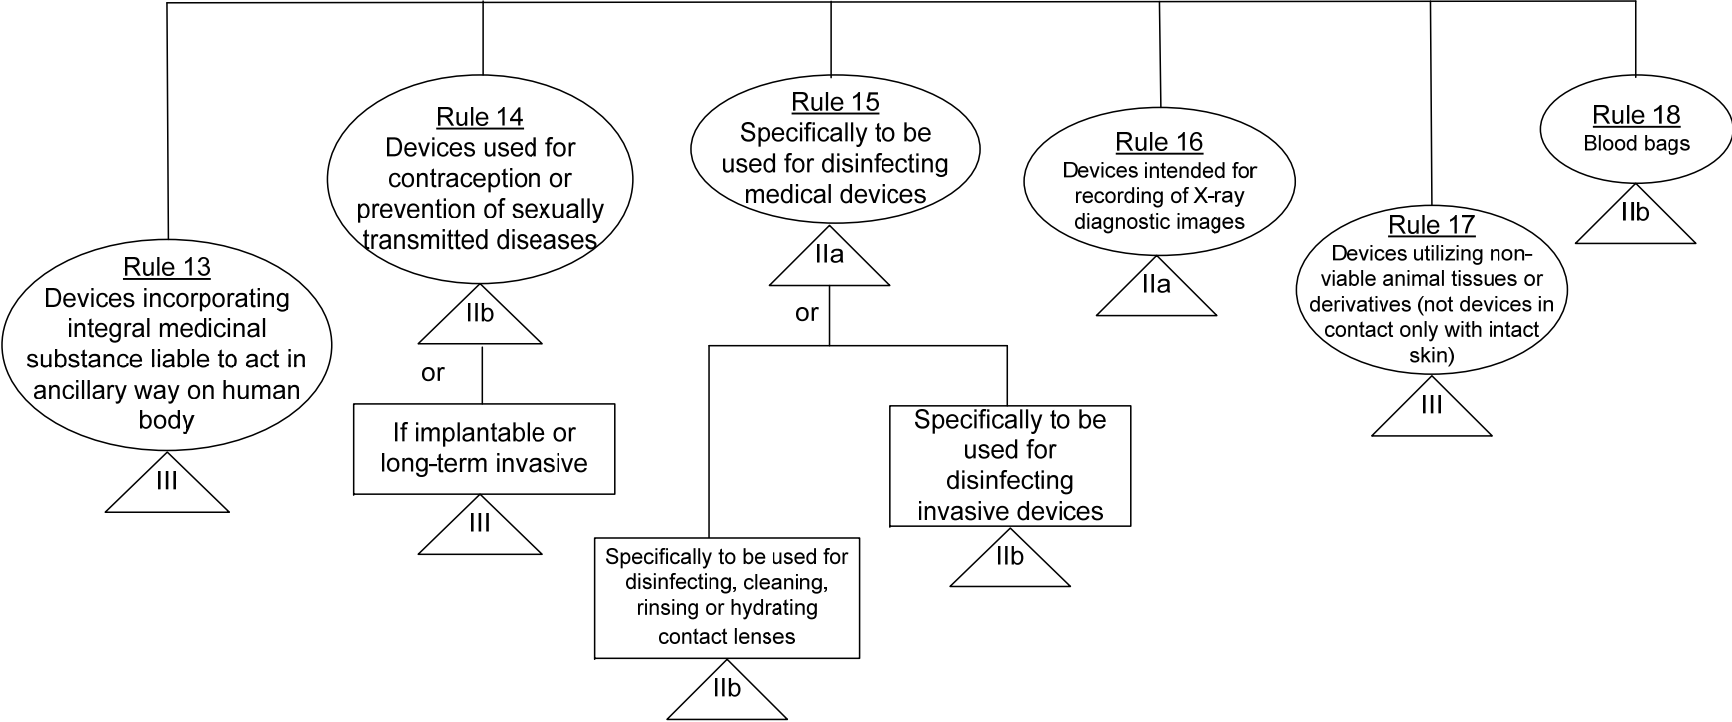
Rule 13
Devices incorporating integral medicinal substance liable to act in ancillary way on human body

III

Rule 14
Devices used for contraception or prevention of sexually transmitted diseases

IIb

or

If implantable or long-term invasive

III

Rule 15
Specifically to be used for disinfecting medical devices

IIa

or

Specifically to be used for disinfecting, cleaning, rinsing or hydrating contact lenses

IIb

Specifically to be used for disinfecting invasive devices

IIb

Rule 16
Devices intended for recording of X-ray diagnostic images

IIa

Rule 17
Devices utilizing non-viable animal tissues or derivatives (not devices in contact only with intact skin)

III

Rule 18
Blood bags

IIb